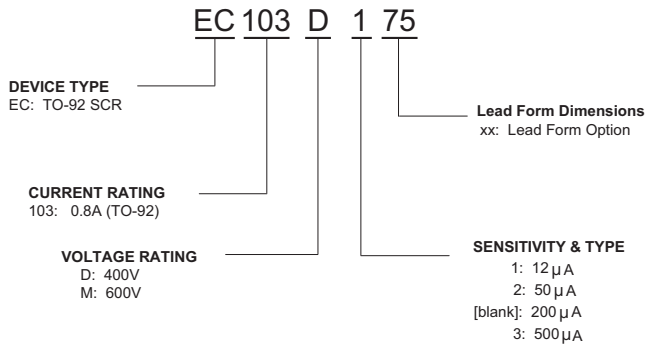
EC 103 D 1 75

DEVICE TYPE
EC: TO-92 SCR

Lead Form Dimensions
xx: Lead Form Option

CURRENT RATING
103: 0.8A (TO-92)

VOLTAGE RATING
D: 400V
M: 600V

SENSITIVITY & TYPE
1: 12 $\mu$A
2: 50 $\mu$A
[blank]: 200 $\mu$A
3: 500 $\mu$A